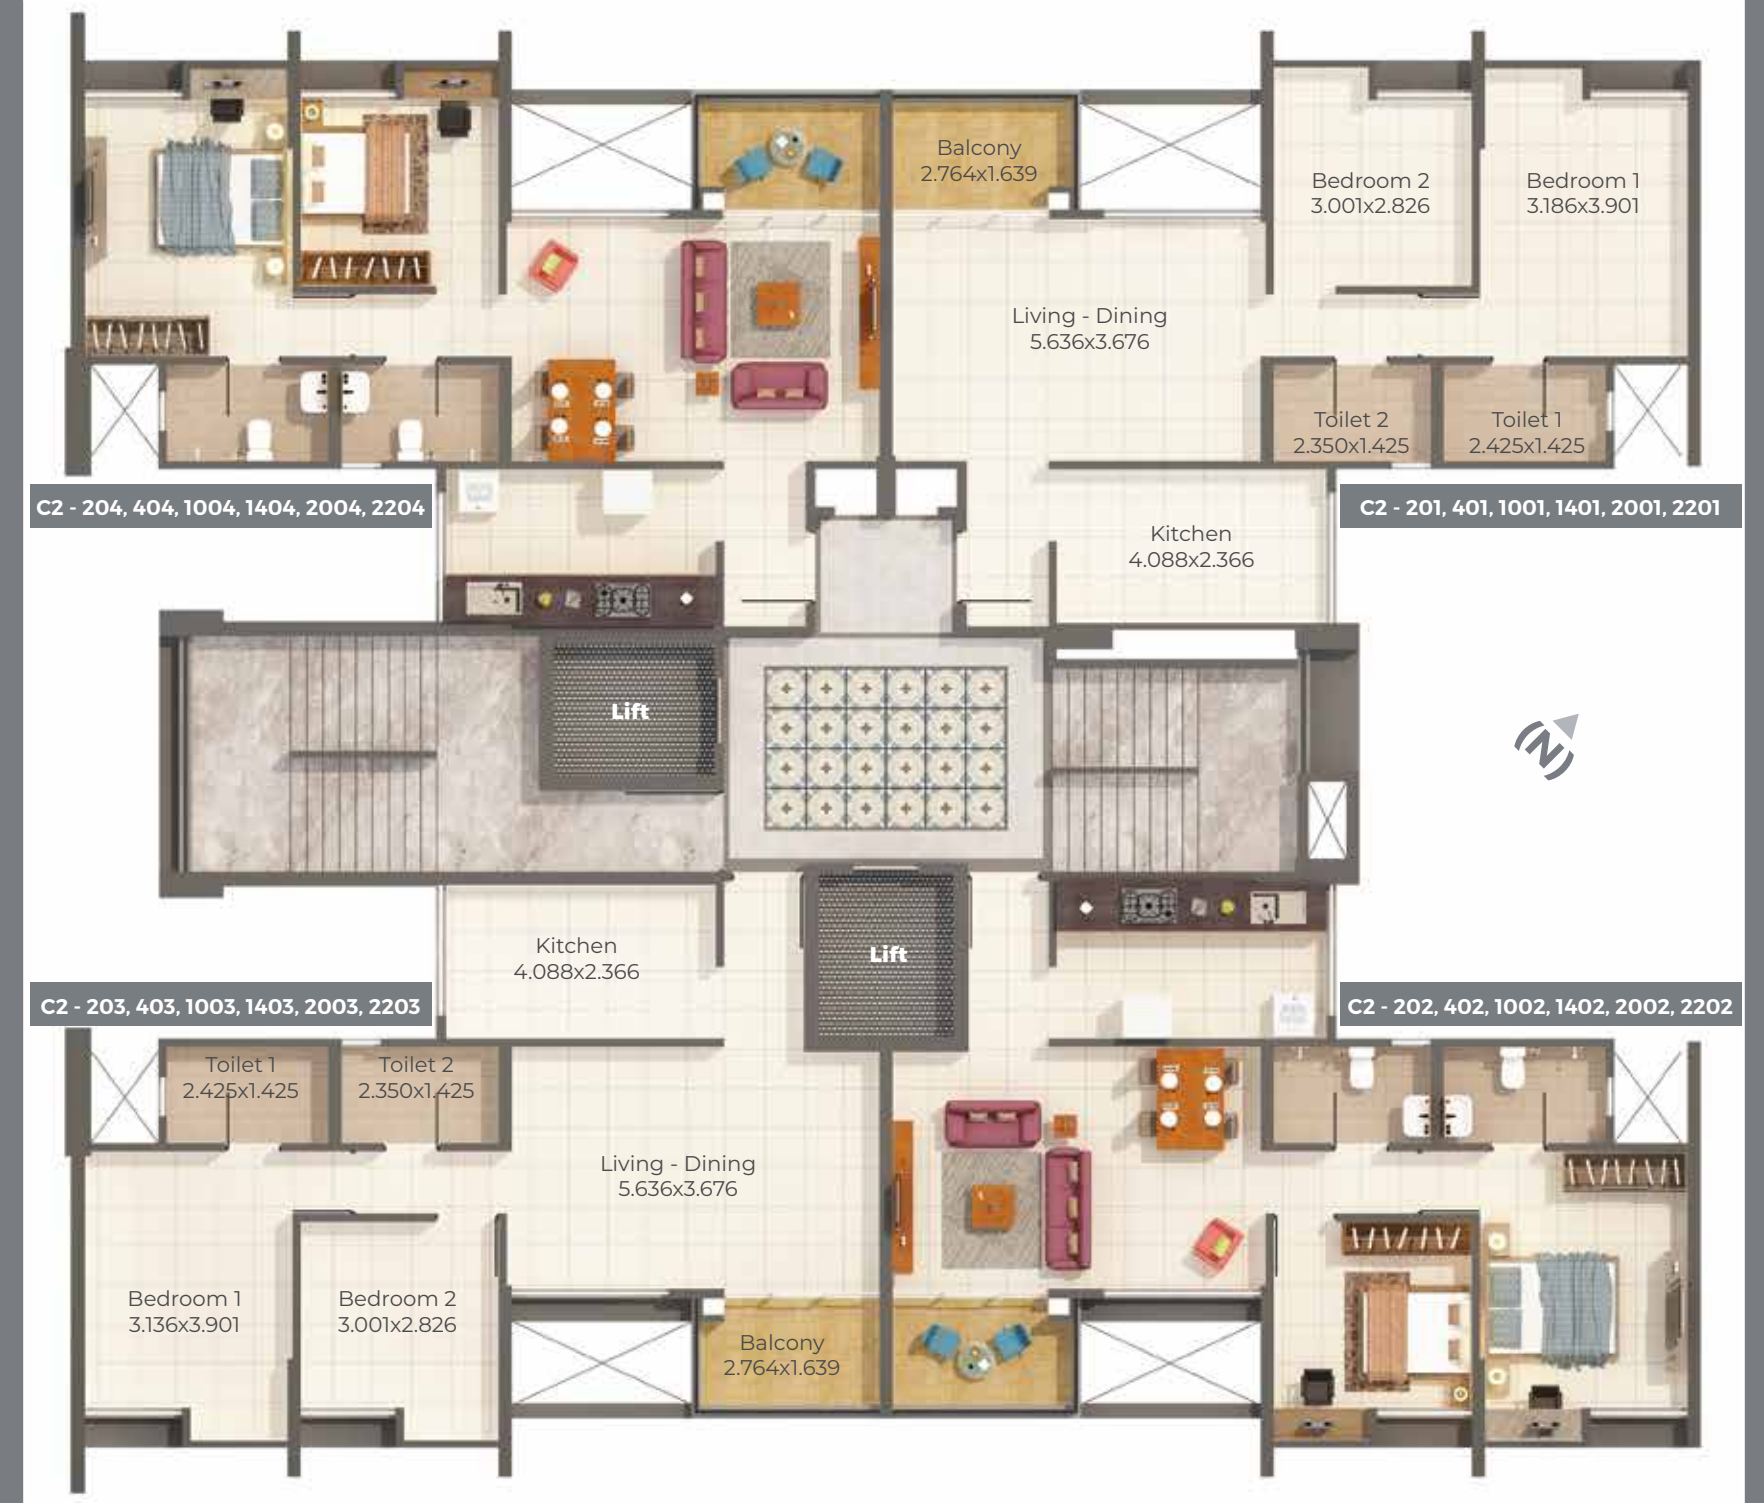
Balcony
2.764x1.639

Bedroom 2
3.001x2.826

Bedroom 1
3.186x3.901

Living - Dining
5.636x3.676

Toilet 2
2.350x1.425

Toilet 1
2.425x1.425

C2 - 204, 404, 1004, 1404, 2004, 2204

C2 - 201, 401, 1001, 1401, 2001, 2201

Kitchen
4.088x2.366

Lift

N

Lift

Kitchen
4.088x2.366

C2 - 203, 403, 1003, 1403, 2003, 2203

C2 - 202, 402, 1002, 1402, 2002, 2202

Toilet 1
2.425x1.425

Toilet 2
2.350x1.425

Living - Dining
5.636x3.676

Bedroom 1
3.136x3.901

Bedroom 2
3.001x2.826

Balcony
2.764x1.639